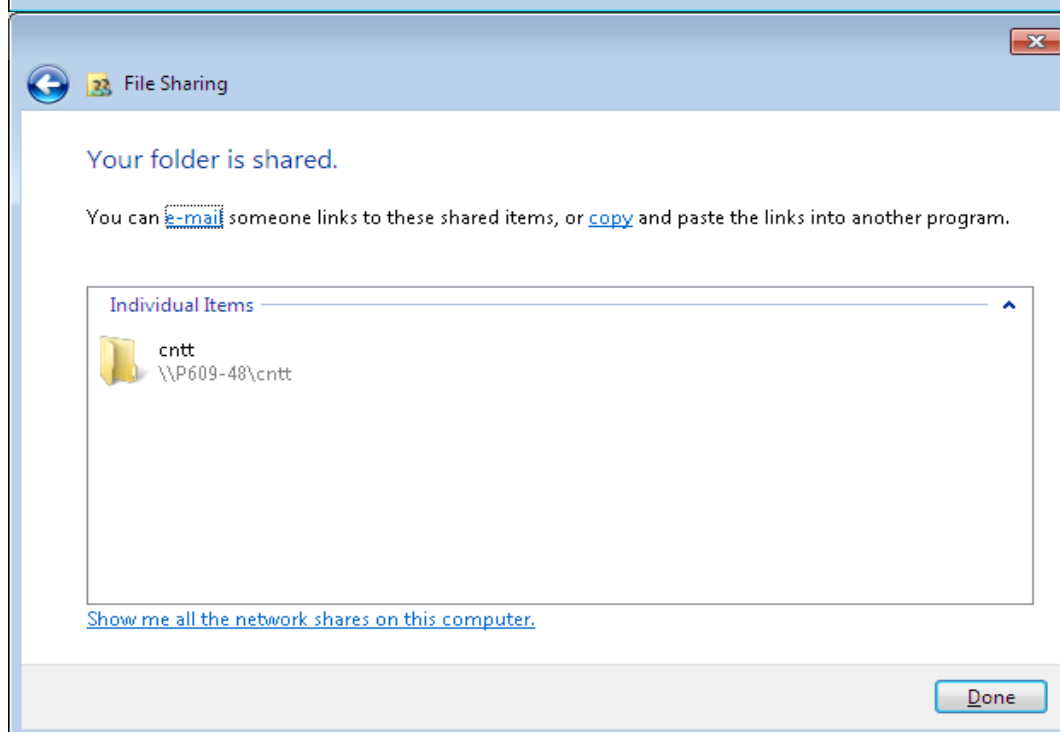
File Sharing

Your folder is shared.

You can e-mail someone links to these shared items, or copy and paste the links into another program.

Individual Items

cntt
\\P609-48\cntt

Show me all the network shares on this computer.

Done